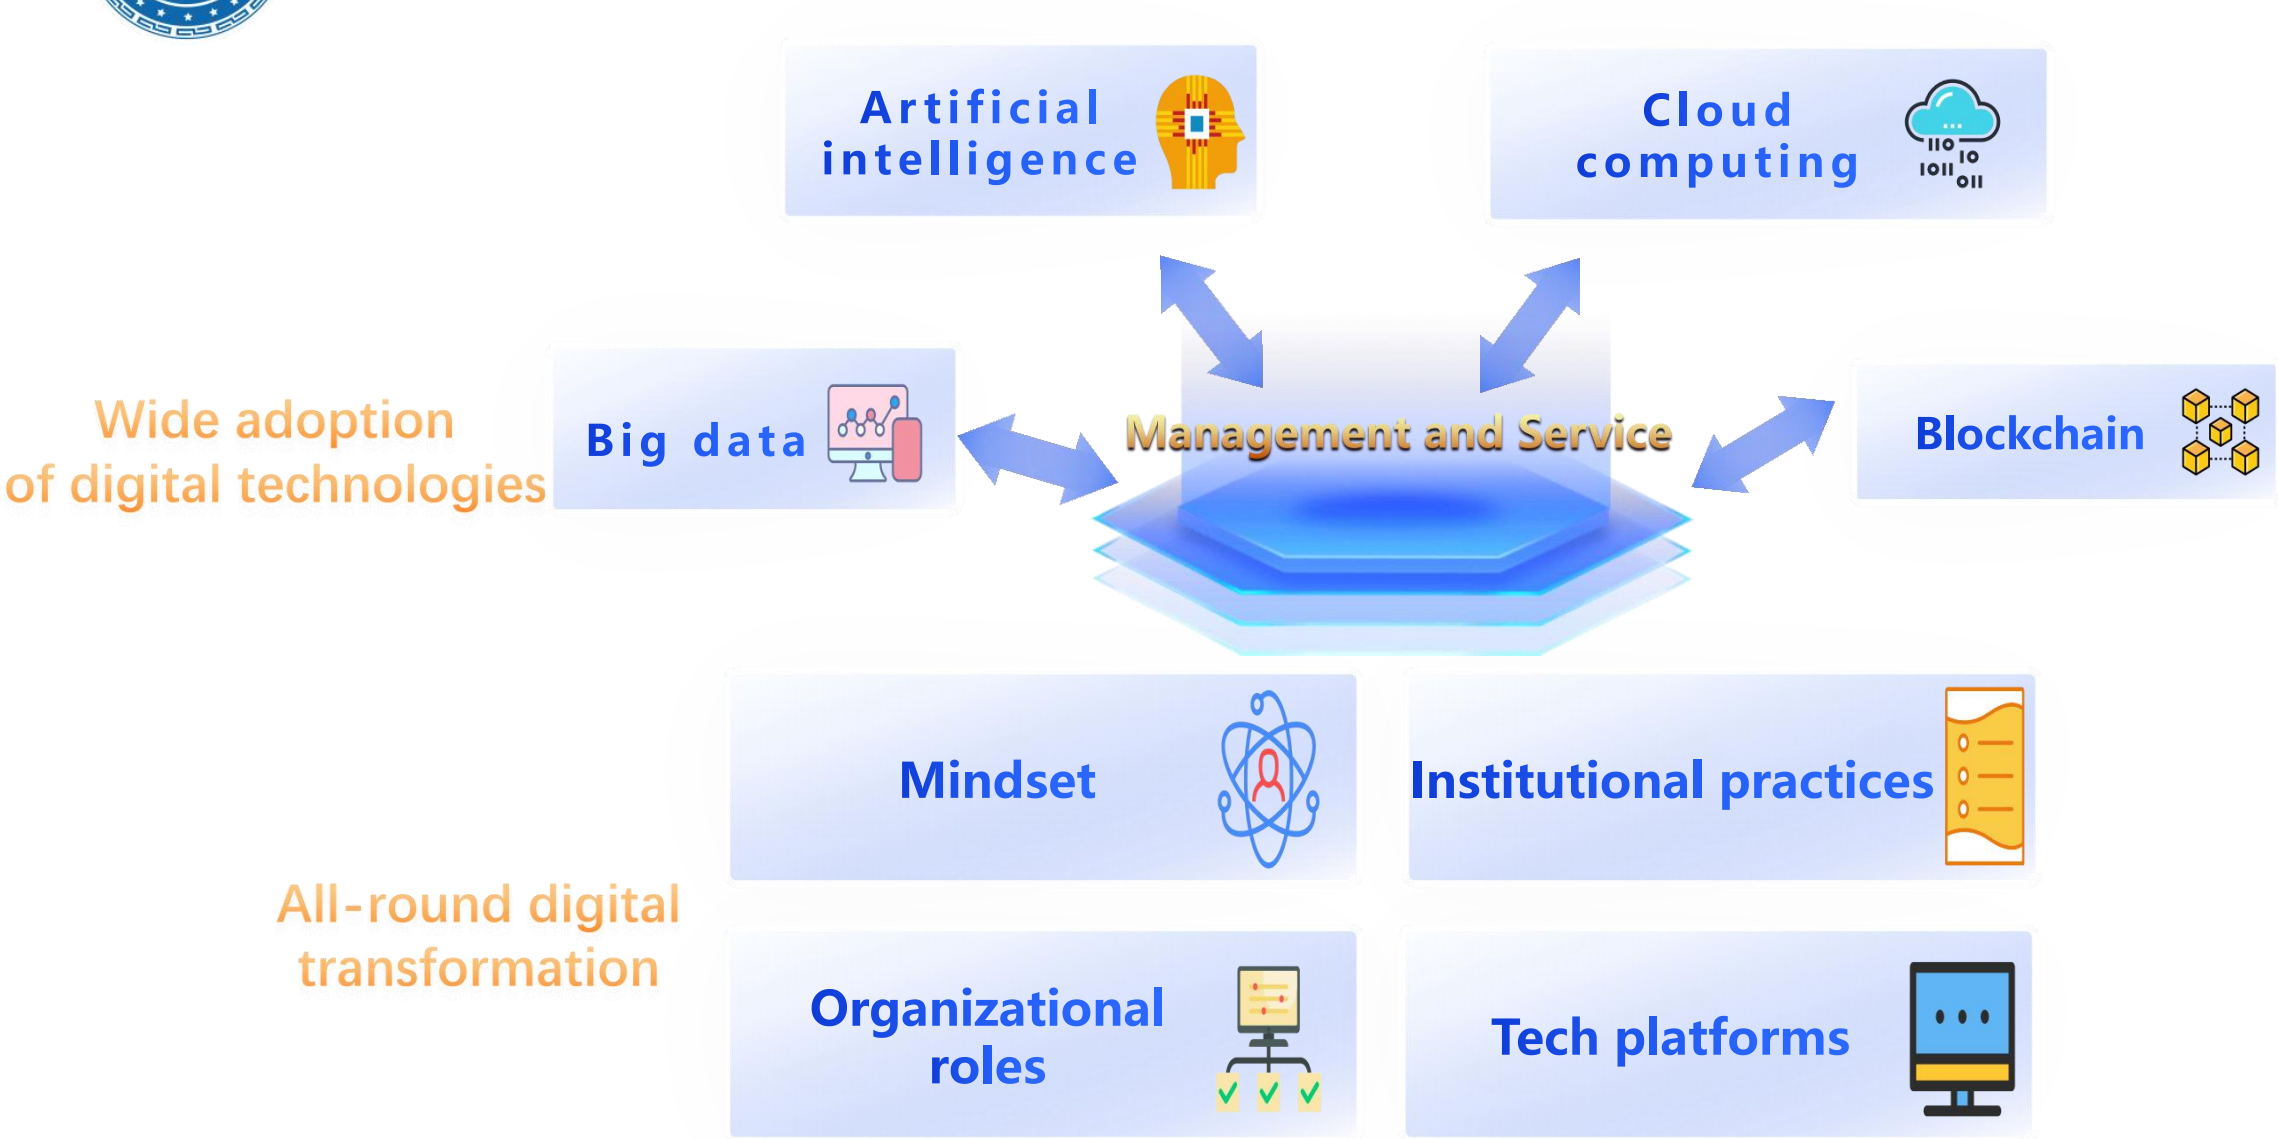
Artificial intelligence

Cloud computing

IIO IO IOII OII

Wide adoption of digital technologies

Big data

Management and Service

Blockchain

Mindset

Institutional practices

All-round digital transformation

Organizational roles

Tech platforms